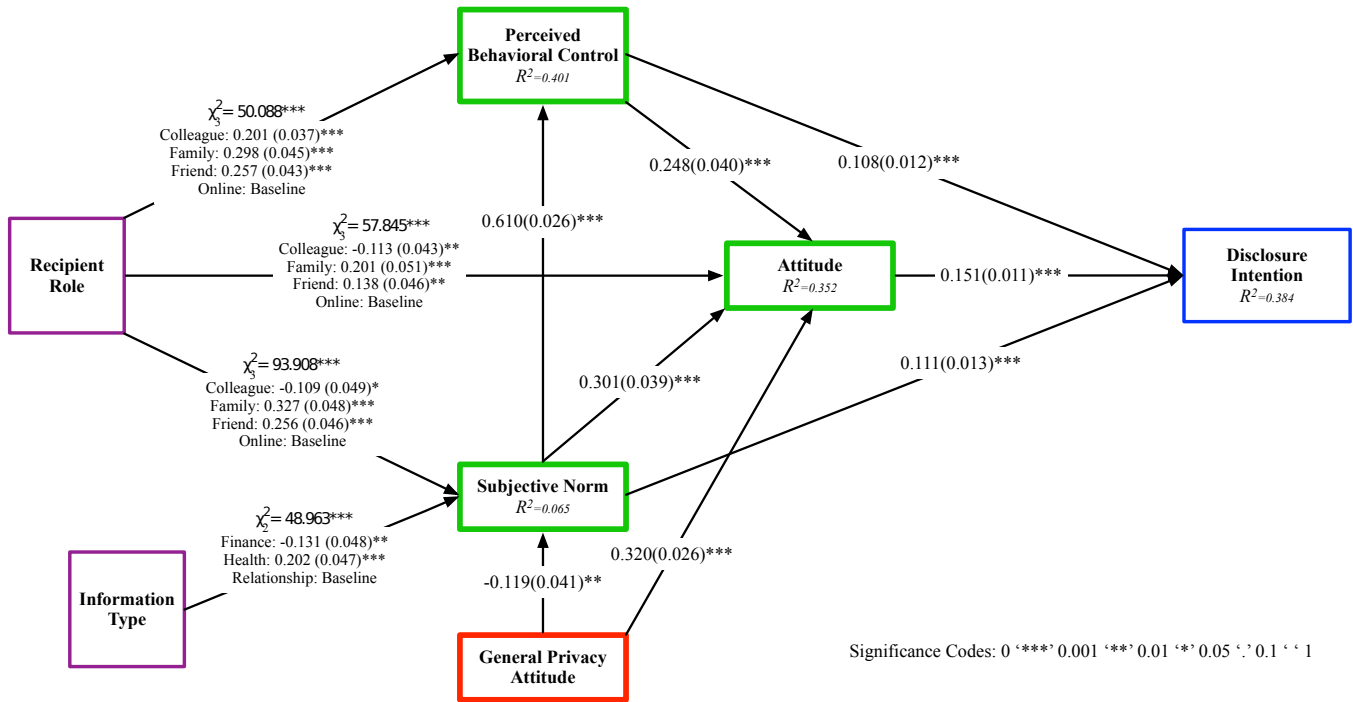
Perceived Behavioral Control
$R^2=0.401$

$\chi^2_3= 50.088$***
Colleague: 0.201 (0.037)***
Family: 0.298 (0.045)***
Friend: 0.257 (0.043)***
Online: Baseline

0.248(0.040)***

0.108(0.012)***

0.610(0.026)***

$\chi^2_3= 57.845$***
Colleague: -0.113 (0.043)**
Family: 0.201 (0.051)***
Friend: 0.138 (0.046)**
Online: Baseline

Recipient Role

Attitude
$R^2=0.352$

0.151(0.011)***

Disclosure Intention
$R^2=0.384$

$\chi^2_3= 93.908$***
Colleague: -0.109 (0.049)*
Family: 0.327 (0.048)***
Friend: 0.256 (0.046)***
Online: Baseline

0.301(0.039)***

0.111(0.013)***

Subjective Norm
$R^2=0.065$

$\chi^2_2= 48.963$***
Finance: -0.131 (0.048)**
Health: 0.202 (0.047)***
Relationship: Baseline

0.320(0.026)***

Information Type

-0.119(0.041)**

General Privacy Attitude

Significance Codes: 0 ‘***’ 0.001 ‘**’ 0.01 ‘*’ 0.05 ‘.’ 0.1 ‘ ’ 1